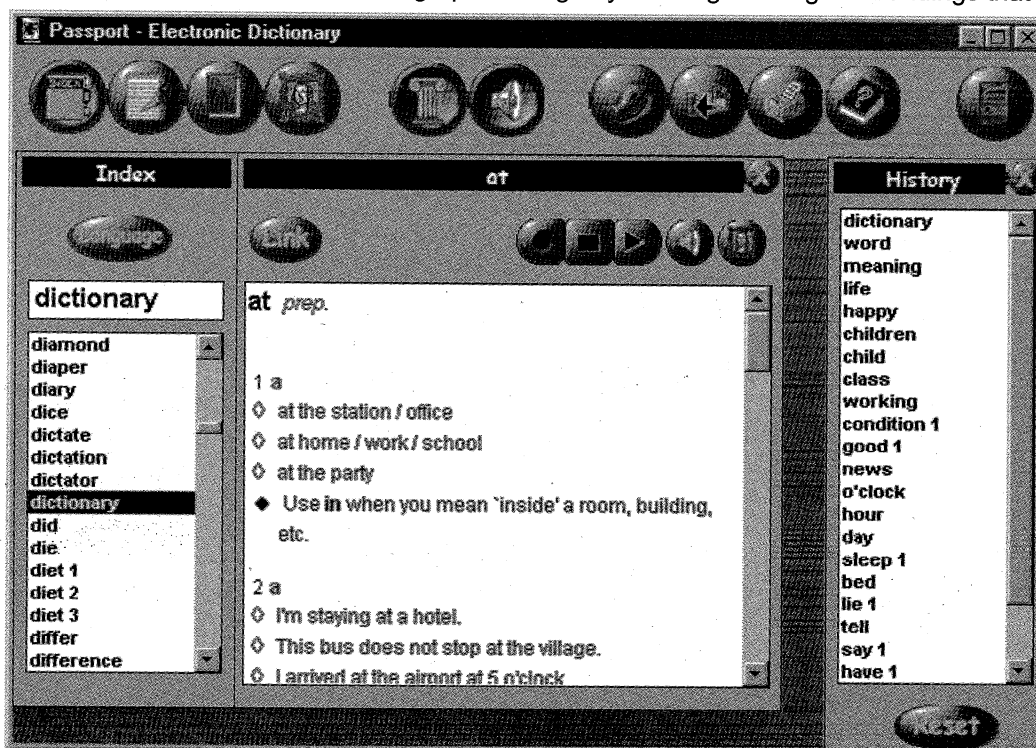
Passport - Electronic Dictionary

Index

Language

dictionary

diamond
diaper
diary
dice
dictate
dictation
dictator
dictionary
did
die
diet 1
diet 2
diet 3
differ
difference

at

Link

at prep.

1 a
◊ at the station / office
◊ at home / work / school
◊ at the party
◆ Use in when you mean `inside' a room, building, etc.

2 a
◊ I'm staying at a hotel.
◊ This bus does not stop at the village.
◊ I arrived at the airport at 5 o'clock

History

dictionary
word
meaning
life
happy
children
child
class
working
condition 1
good 1
news
o'clock
hour
day
sleep 1
bed
lie 1
tell
say 1
have 1

Reset